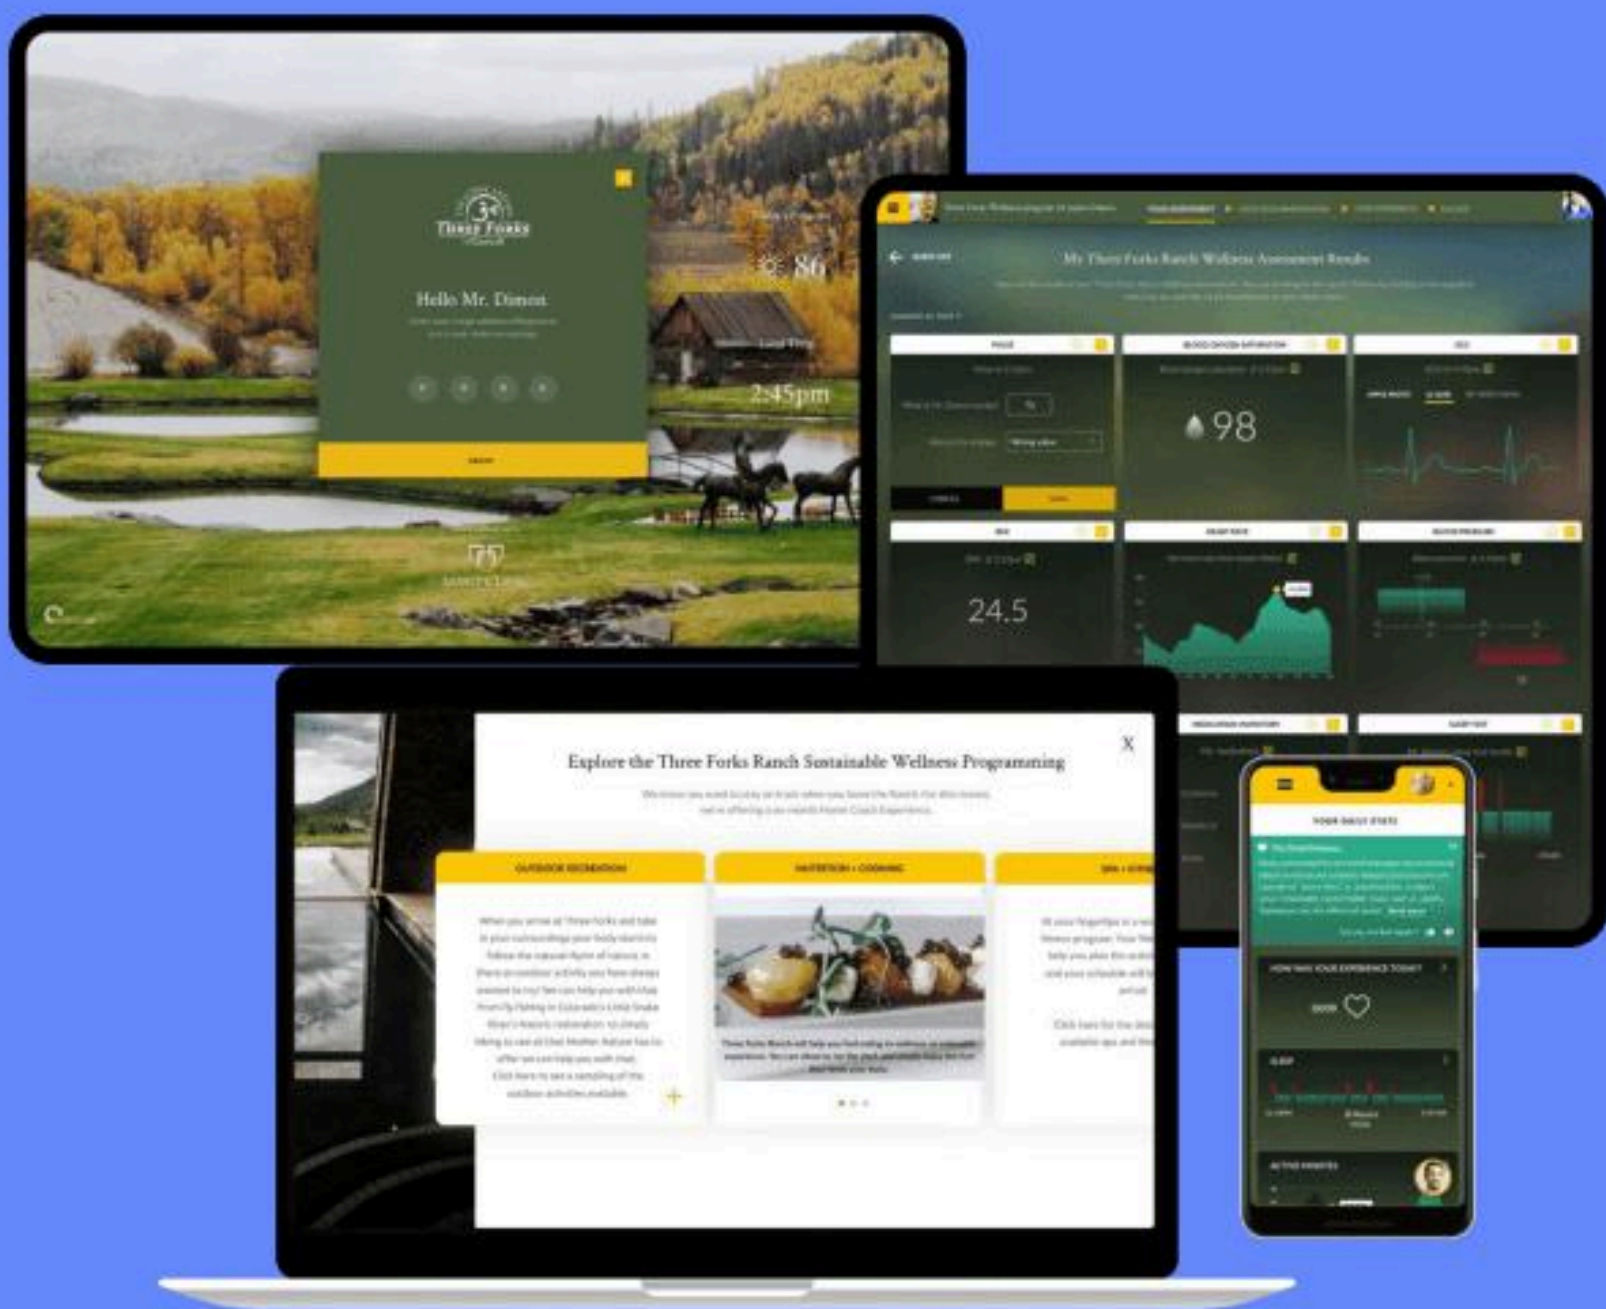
Three Forks Ranch

Hello Mr. Dimon

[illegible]

86

2:45pm

My Three Forks Ranch Wellness Assessment Results

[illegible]

98

24.5

Explore the Three Forks Ranch Sustainable Wellness Programming

X

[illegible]

OUTDOOR RECREATION

NUTRITION + COOKING

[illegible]

YOUR DAILY STATS

HOW WAS YOUR EXPERIENCE TODAY?

GOOD

SLEEP

ACTIVE MINUTES